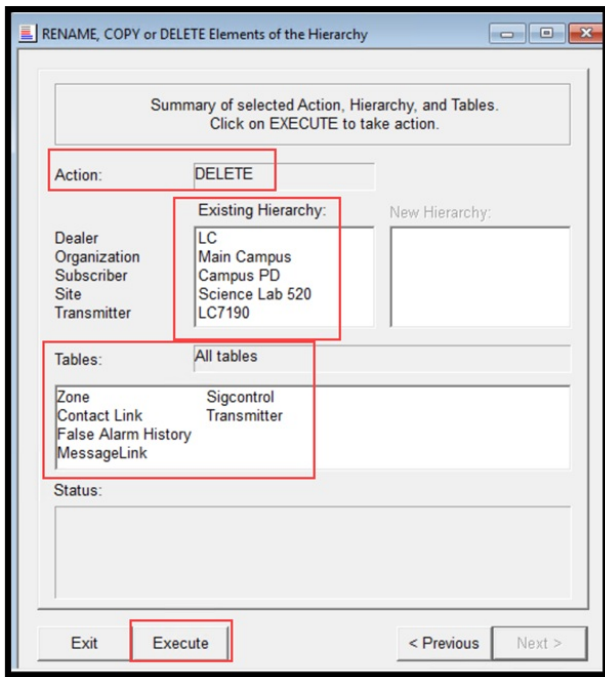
RENAME, COPY or DELETE Elements of the Hierarchy

Summary of selected Action, Hierarchy, and Tables.
Click on EXECUTE to take action.

Action: DELETE

Existing Hierarchy: New Hierarchy:

Dealer LC
Organization Main Campus
Subscriber Campus PD
Site Science Lab 520
Transmitter LC7190

Tables: All tables

Zone
Contact Link
False Alarm History
MessageLink

Sigcontrol
Transmitter

Status:

Exit Execute < Previous Next >